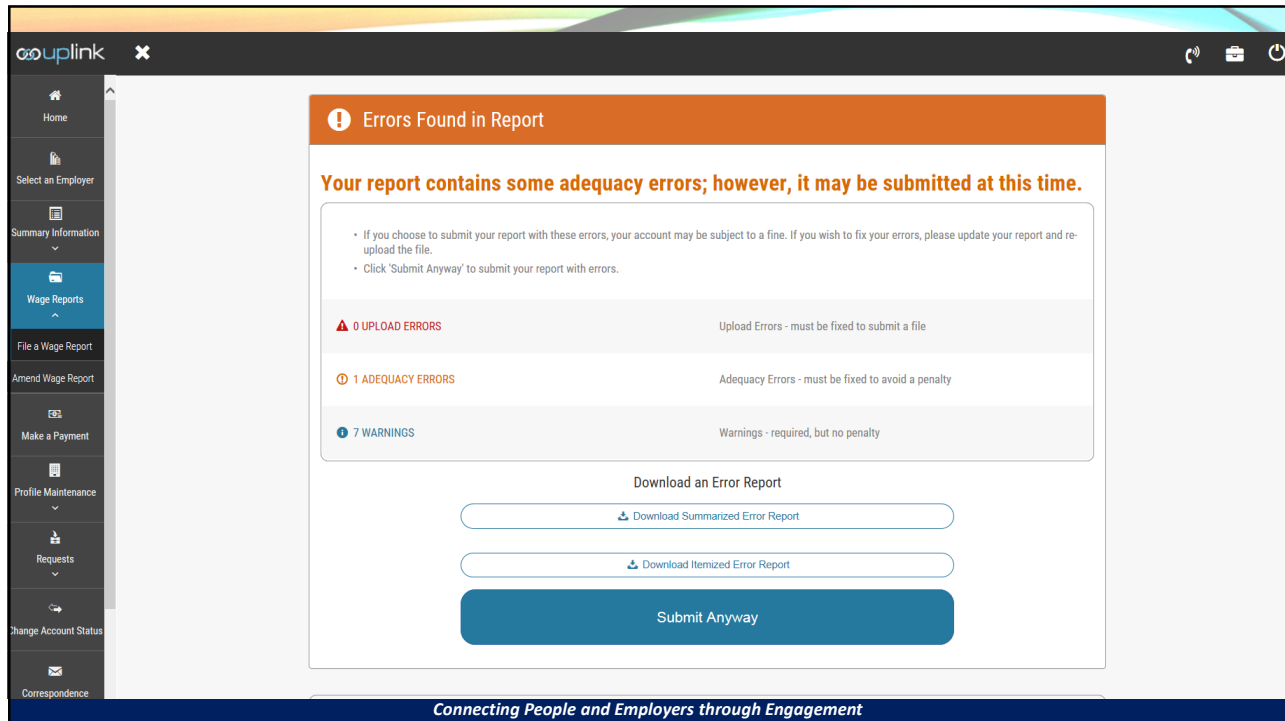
uplink

Home

Select an Employer

Summary Information

Wage Reports

File a Wage Report

Amend Wage Report

Make a Payment

Profile Maintenance

Requests

Change Account Status

Correspondence

Errors Found in Report

Your report contains some adequacy errors; however, it may be submitted at this time.

• If you choose to submit your report with these errors, your account may be subject to a fine. If you wish to fix your errors, please update your report and re-upload the file.
• Click 'Submit Anyway' to submit your report with errors.

| | |
|---|---|
| 0 UPLOAD ERRORS | Upload Errors - must be fixed to submit a file |
| 1 ADEQUACY ERRORS | Adequacy Errors - must be fixed to avoid a penalty |
| 7 WARNINGS | Warnings - required, but no penalty |

Download an Error Report

Download Summarized Error Report

Download Itemized Error Report

Submit Anyway

Connecting People and Employers through Engagement